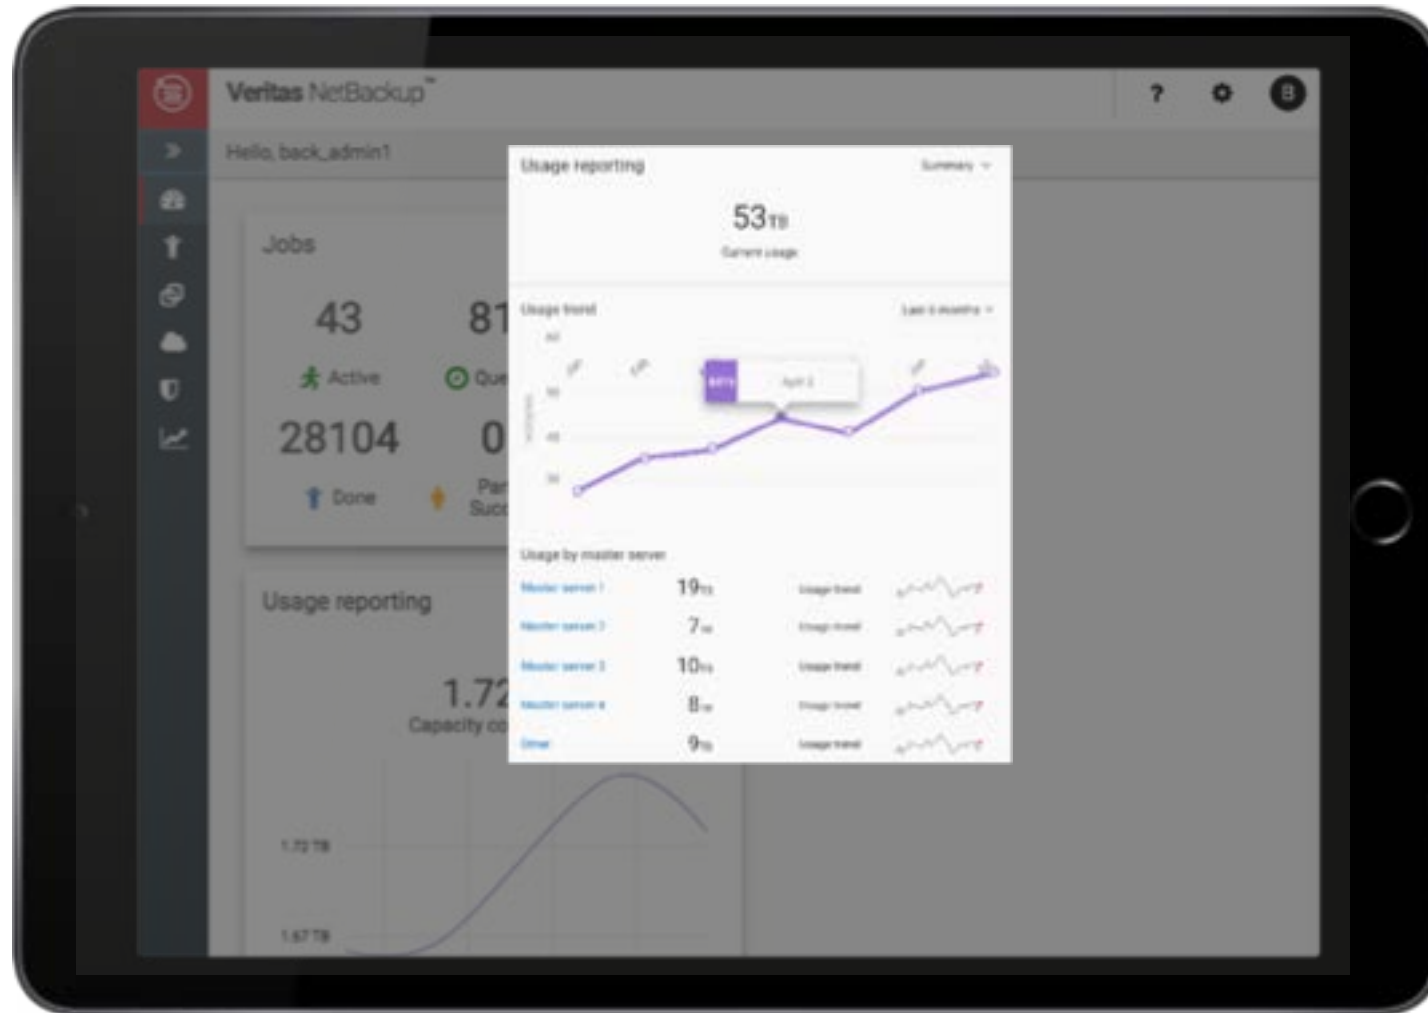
Veritas NetBackup™

Hello, back_admin1

Jobs

43

Active

81

Que

28104

Done

0

Par Succ

Usage reporting

1.72

Capacity co

1.72 TB

1.67 TB

Usage reporting

Summary

53TB

Current usage

Usage trend

Last 6 months

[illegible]

April 2

Usage by master server

| Master server 1 | 19TB | Usage trend |
|---|---|---|
| Master server 2 | 7TB | Usage trend |
| Master server 3 | 10TB | Usage trend |
| Master server 4 | 8TB | Usage trend |
| Other | 9TB | Usage trend |

?

B